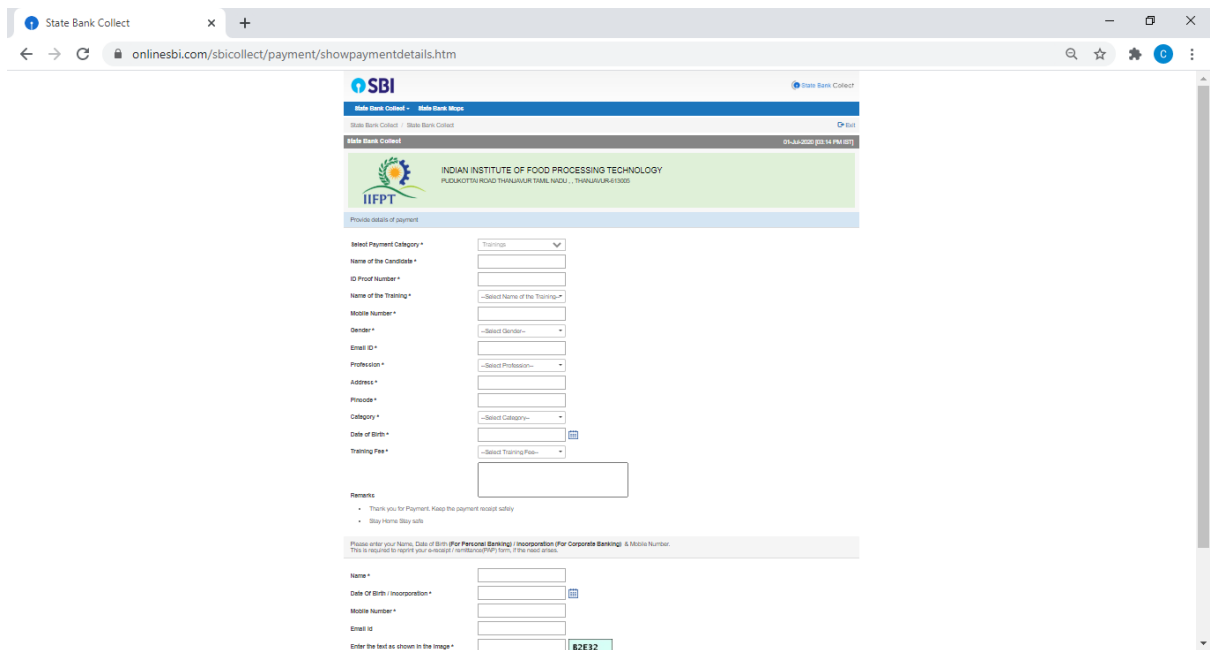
State Bank Collect
onlinesbi.com/sbicollect/payment/showpaymentdetails.htm

SBI
State Bank Collect
State Bank Collect ▾ State Bank Mops
State Bank Collect / State Bank Collect
Exit
State Bank Collect
01-Jul-2020 [03:14 PM IST]

IIFPT
INDIAN INSTITUTE OF FOOD PROCESSING TECHNOLOGY
PUDUKOTTAI ROAD THANJAVUR TAMIL NADU , , THANJAVUR-613005

Provide details of payment

Select Payment Category * Trainings
Name of the Candidate *
ID Proof Number *
Name of the Training * --Select Name of the Training--
Mobile Number *
Gender * --Select Gender--
Email ID *
Profession * --Select Profession--
Address *
Pincode *
Category * --Select Category--
Date of Birth *
Training Fee * --Select Training Fee--

Remarks
• Thank you for Payment. Keep the payment receipt safely
• Stay Home Stay safe

Please enter your Name, Date of Birth (For Personal Banking) / Incorporation (For Corporate Banking) & Mobile Number. This is required to reprint your e-receipt / remittance(PAP) form, if the need arises.

Name *
Date Of Birth / Incorporation *
Mobile Number *
Email Id
Enter the text as shown in the image * B2E32